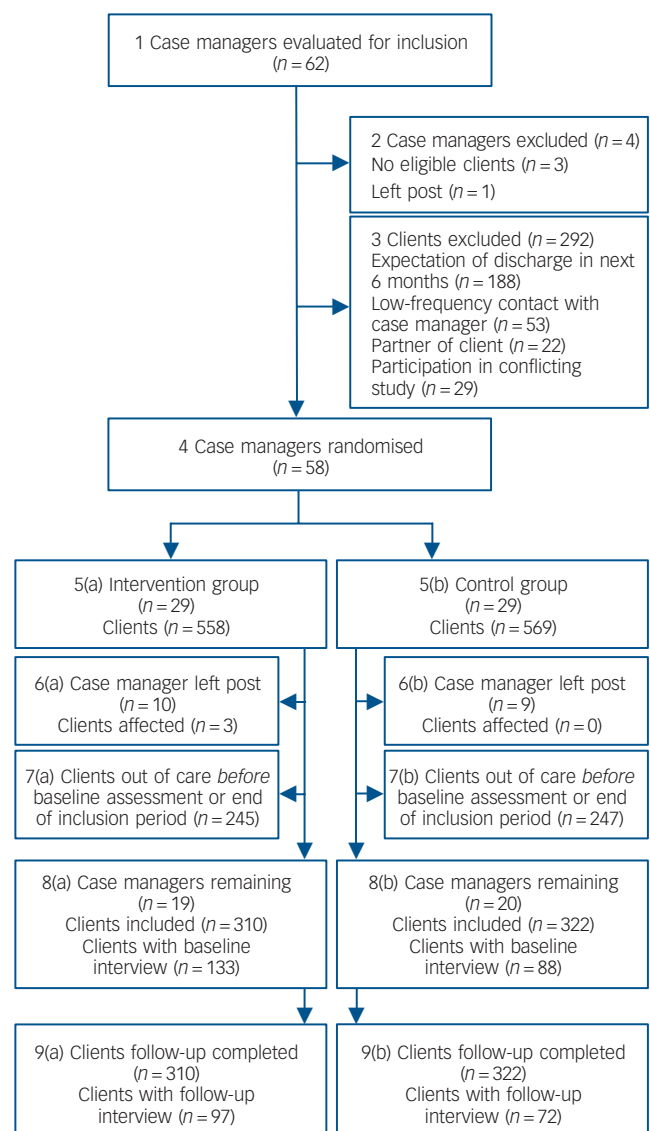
1 Case managers evaluated for inclusion
($n = 62$)

2 Case managers excluded ($n = 4$)
No eligible clients ($n = 3$)
Left post ($n = 1$)

3 Clients excluded ($n = 292$)
Expectation of discharge in next 6 months ($n = 188$)
Low-frequency contact with case manager ($n = 53$)
Partner of client ($n = 22$)
Participation in conflicting study ($n = 29$)

4 Case managers randomised
($n = 58$)

5(a) Intervention group
($n = 29$)
Clients ($n = 558$)

5(b) Control group
($n = 29$)
Clients ($n = 569$)

6(a) Case manager left post
($n = 10$)
Clients affected ($n = 3$)

6(b) Case manager left post
($n = 9$)
Clients affected ($n = 0$)

7(a) Clients out of care *before* baseline assessment or end of inclusion period ($n = 245$)

7(b) Clients out of care *before* baseline assessment or end of inclusion period ($n = 247$)

8(a) Case managers remaining
($n = 19$)
Clients included ($n = 310$)
Clients with baseline interview ($n = 133$)

8(b) Case managers remaining
($n = 20$)
Clients included ($n = 322$)
Clients with baseline interview ($n = 88$)

9(a) Clients follow-up completed
($n = 310$)
Clients with follow-up interview ($n = 97$)

9(b) Clients follow-up completed
($n = 322$)
Clients with follow-up interview ($n = 72$)